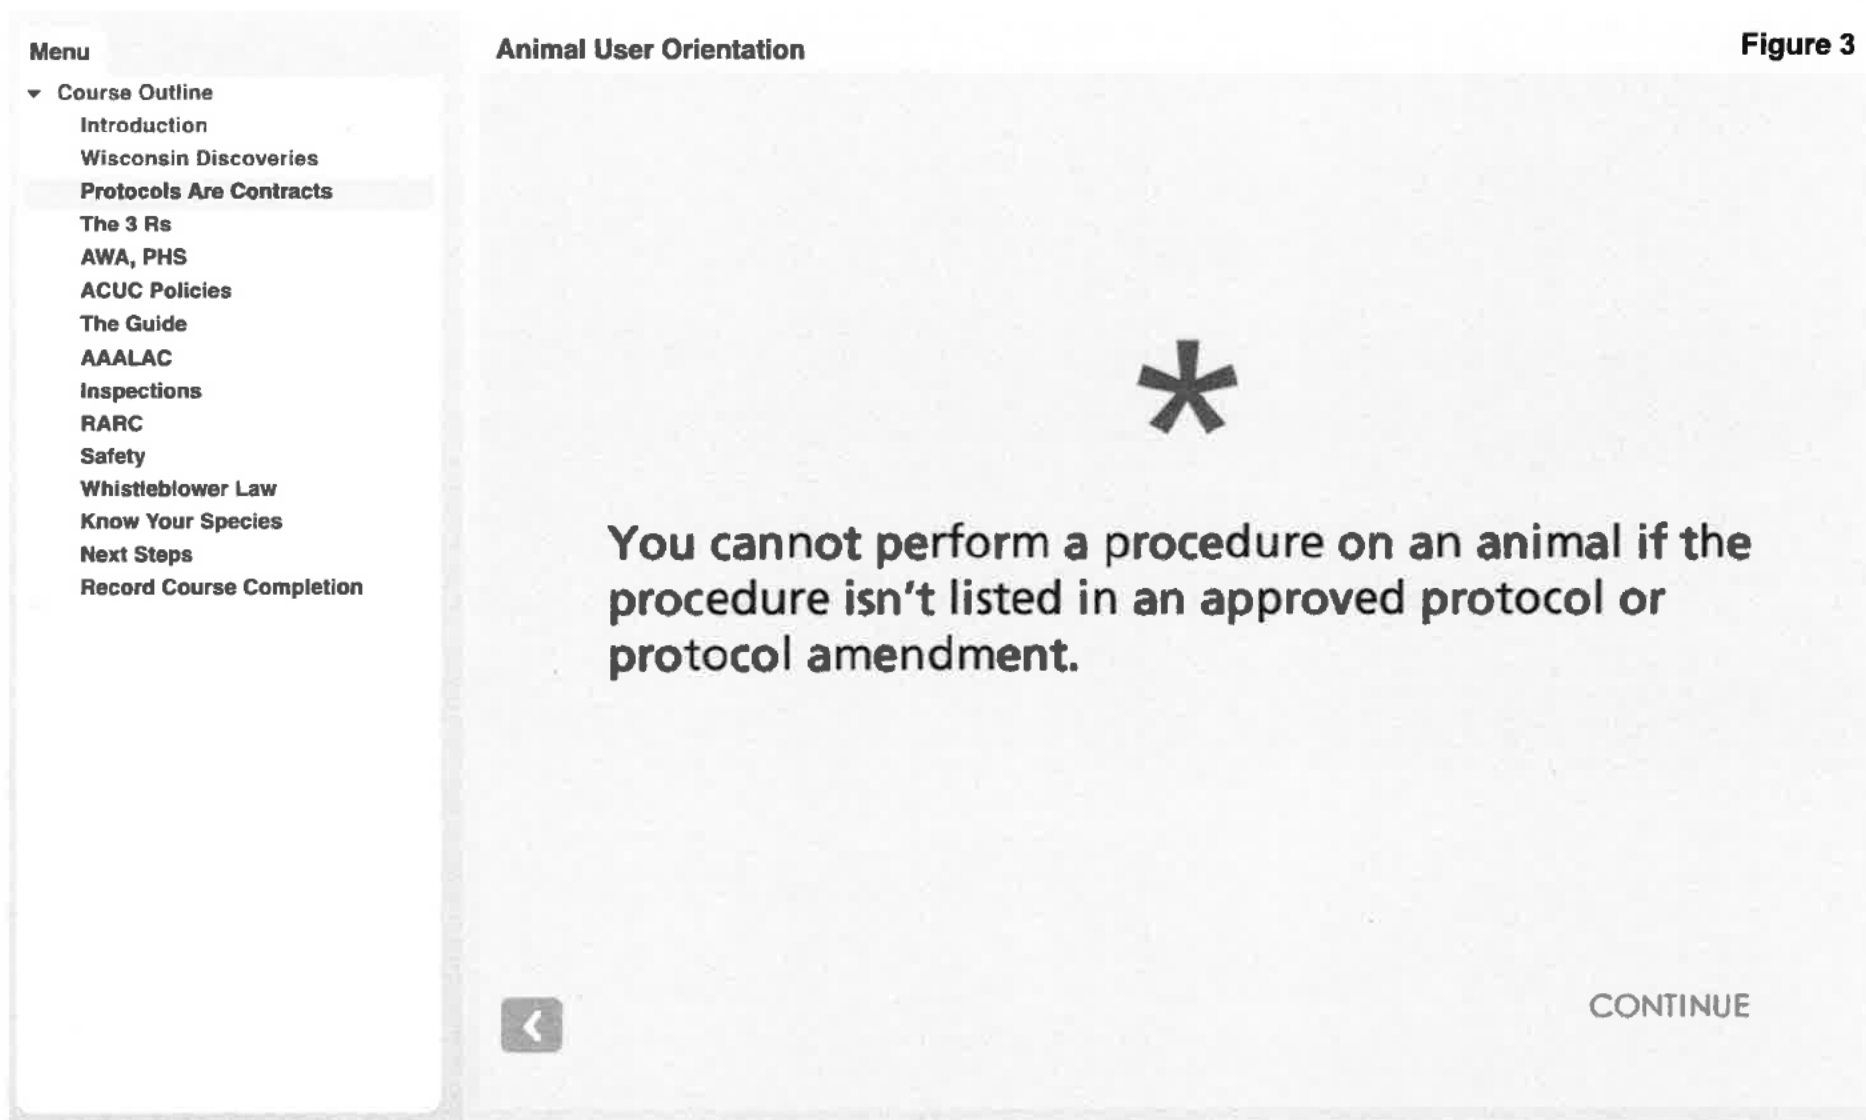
Menu

Course Outline
Introduction
Wisconsin Discoveries
Protocols Are Contracts
The 3 Rs
AWA, PHS
ACUC Policies
The Guide
AAALAC
Inspections
RARC
Safety
Whistleblower Law
Know Your Species
Next Steps
Record Course Completion

Animal User Orientation

Figure 3

*

You cannot perform a procedure on an animal if the procedure isn't listed in an approved protocol or protocol amendment.

CONTINUE